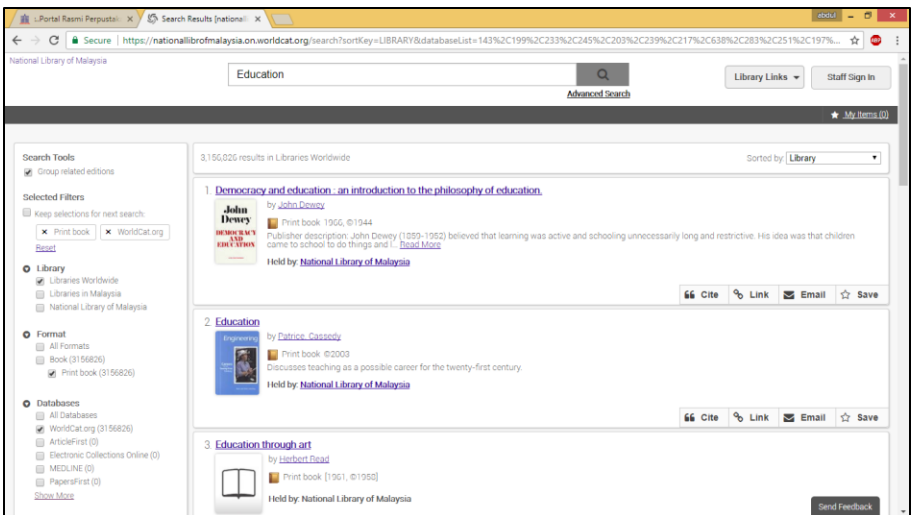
:: Portal Rasmi Perpustak ×
Search Results [nationalli ×
abdul
Secure | https://nationallibrofmalaysia.on.worldcat.org/search?sortKey=LIBRARY&databaseList=143%2C199%2C233%2C245%2C203%2C239%2C217%2C638%2C283%2C251%2C197%...

National Library of Malaysia
Education
Advanced Search
Library Links
Staff Sign In
My Items (0)

Search Tools
Group related editions

Selected Filters
Keep selections for next search:
× Print book
× WorldCat.org
Reset

Library
Libraries Worldwide
Libraries in Malaysia
National Library of Malaysia

Format
All Formats
Book (3156826)
Print book (3156826)

Databases
All Databases
WorldCat.org (3156826)
ArticleFirst (0)
Electronic Collections Online (0)
MEDLINE (0)
PapersFirst (0)
Show More

3,156,826 results in Libraries Worldwide
Sorted by: Library

1. Democracy and education : an introduction to the philosophy of education.
John Dewey DEMOCRACY AND EDUCATION
by John Dewey
Print book 1966, ©1944
Publisher description: John Dewey (1859-1952) believed that learning was active and schooling unnecessarily long and restrictive. His idea was that children came to school to do things and l... Read More
Held by: National Library of Malaysia
Cite Link Email Save

2. Education
Engineering
by Patrice Cassedy
Print book ©2003
Discusses teaching as a possible career for the twenty-first century.
Held by: National Library of Malaysia
Cite Link Email Save

3. Education through art
by Herbert Read
Print book [1961, ©1958]
Held by: National Library of Malaysia
Send Feedback